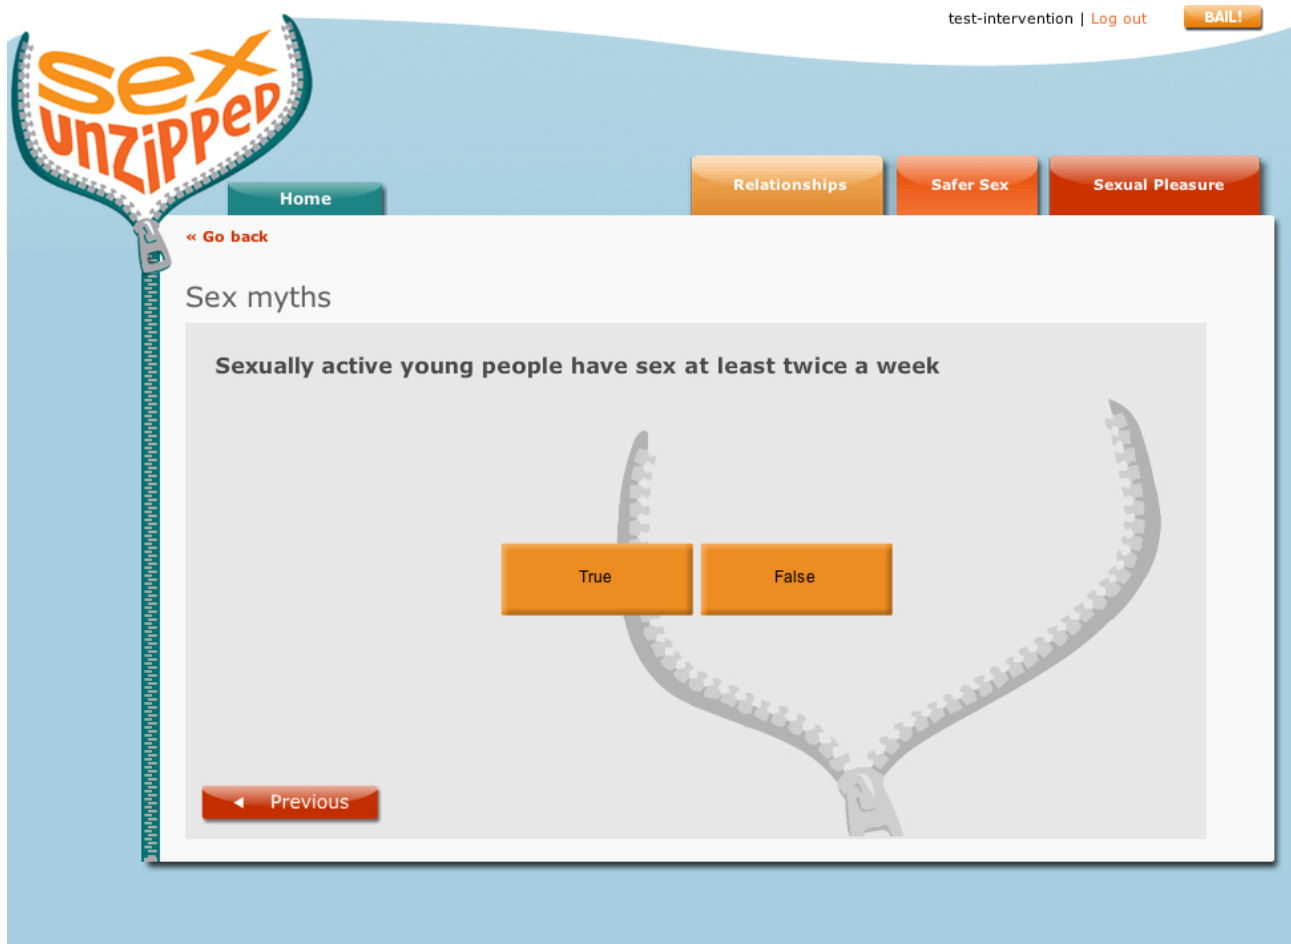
test-intervention | Log out BAIL!

Sex unzipped

Home

Relationships Safer Sex Sexual Pleasure

« Go back

Sex myths

Sexually active young people have sex at least twice a week

True

False

◄ Previous